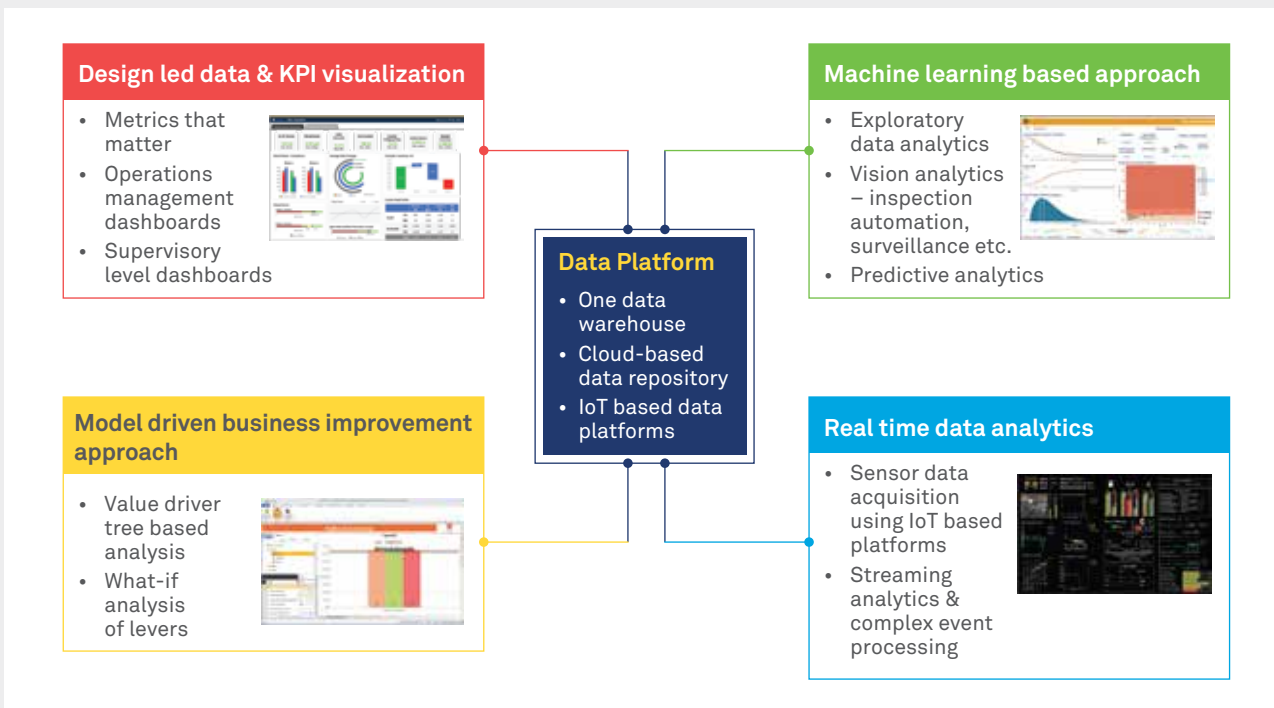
Design led data & KPI visualization

- Metrics that matter
- Operations management dashboards
- Supervisory level dashboards

Machine learning based approach

- Exploratory data analytics
- Vision analytics – inspection automation, surveillance etc.
- Predictive analytics

Data Platform

- One data warehouse
- Cloud-based data repository
- IoT based data platforms

Model driven business improvement approach

- Value driver tree based analysis
- What-if analysis of levers

Real time data analytics

- Sensor data acquisition using IoT based platforms
- Streaming analytics & complex event processing